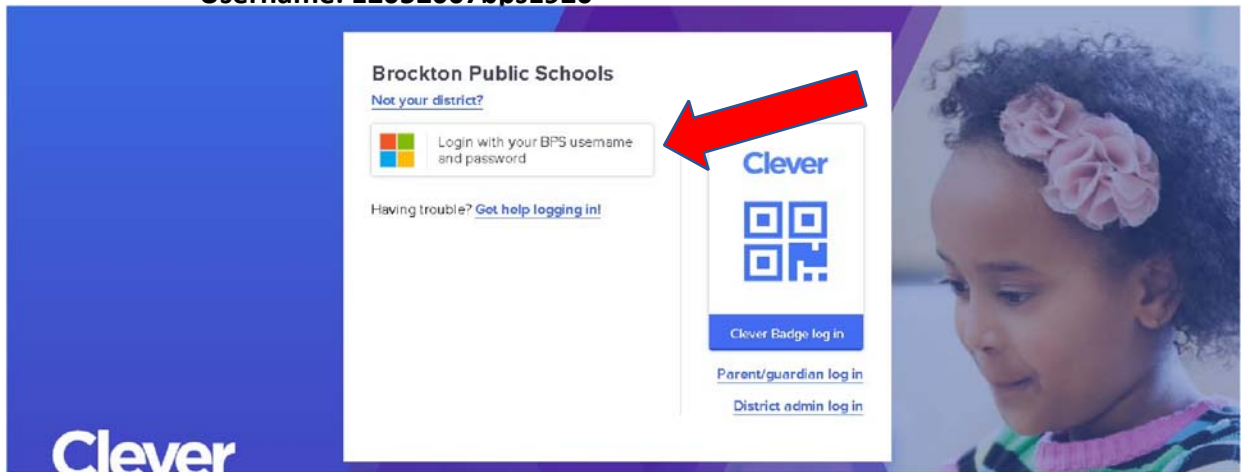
Username: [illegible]

Brockton Public Schools
Not your district?

Login with your BPS username and password

Having trouble? Got help logging in!

Clever

Clever Badge log in

Parent/guardian log in

District admin log in

Clever